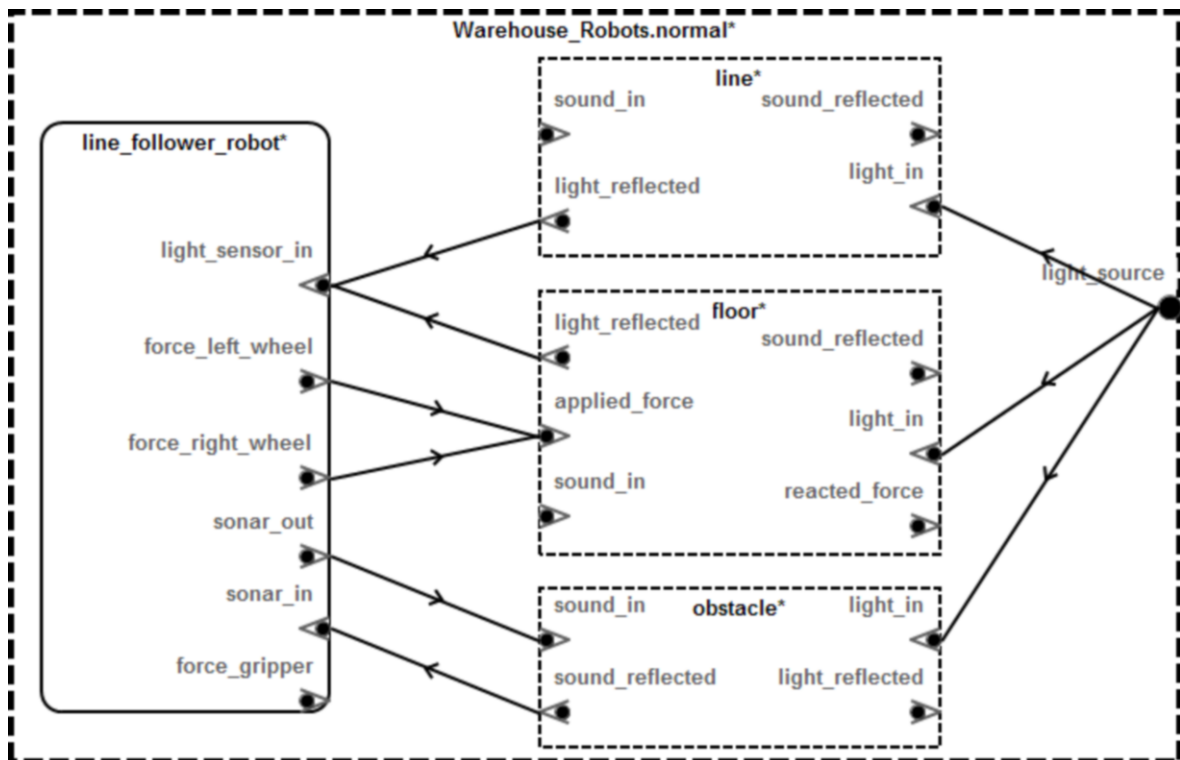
Warehouse_Robots.normal*

line_follower_robot*

light_sensor_in

force_left_wheel

force_right_wheel

sonar_out

sonar_in

force_gripper

line*

sound_in

sound_reflected

light_reflected

light_in

floor*

light_reflected

sound_reflected

applied_force

light_in

sound_in

reacted_force

obstacle*

sound_in

light_in

sound_reflected

light_reflected

light_source